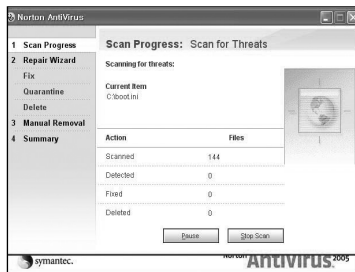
Norton AntiVirus

1 Scan Progress
2 Repair Wizard
Fix
Quarantine
Delete
3 Manual Removal
4 Summary

Scan Progress: Scan for Threats

Scanning for threats:

Current Item
C:\boot.ini

| Action | Files |
|---|---|
| Scanned | 144 |
| Detected | 0 |
| Fixed | 0 |
| Deleted | 0 |

Pause
Stop Scan

symantec.

Norton AntiVirus 2005